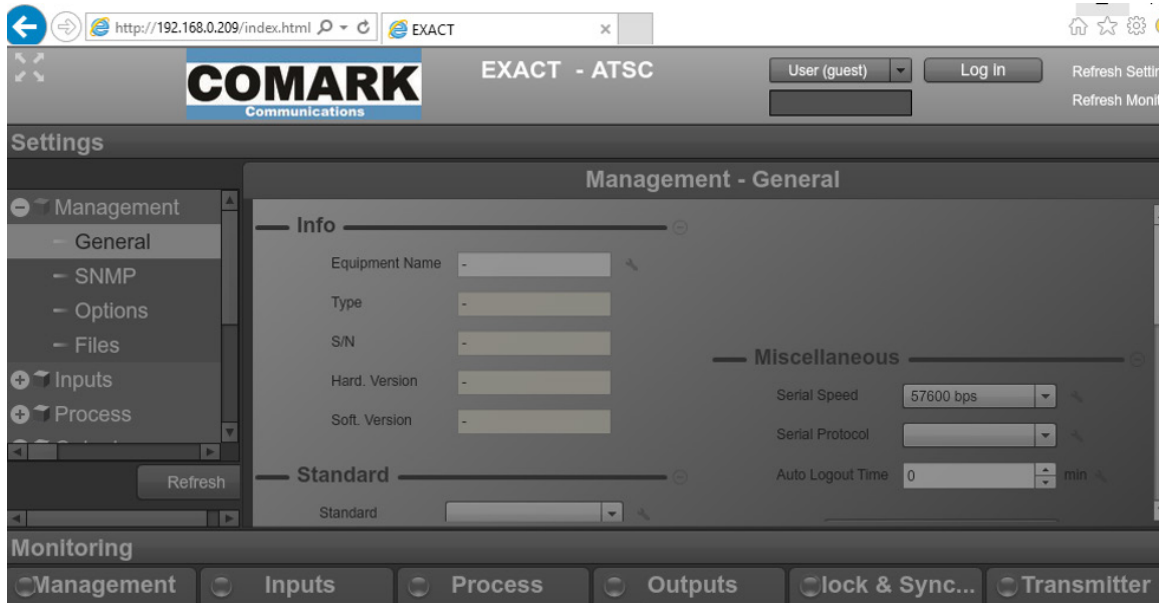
http://192.168.0.209/index.html

EXACT

COMARK
Communications

EXACT - ATSC

User (guest)

Log in

Refresh Settin

Refresh Monit

Settings

Management

General

SNMP

Options

Files

Inputs

Process

Refresh

Management - General

Info

Equipment Name -

Type -

S/N -

Hard. Version -

Soft. Version -

Standard

Standard

Miscellaneous

Serial Speed 57600 bps

Serial Protocol

Auto Logout Time 0 min

Monitoring

Management

Inputs

Process

Outputs

lock & Sync...

Transmitter